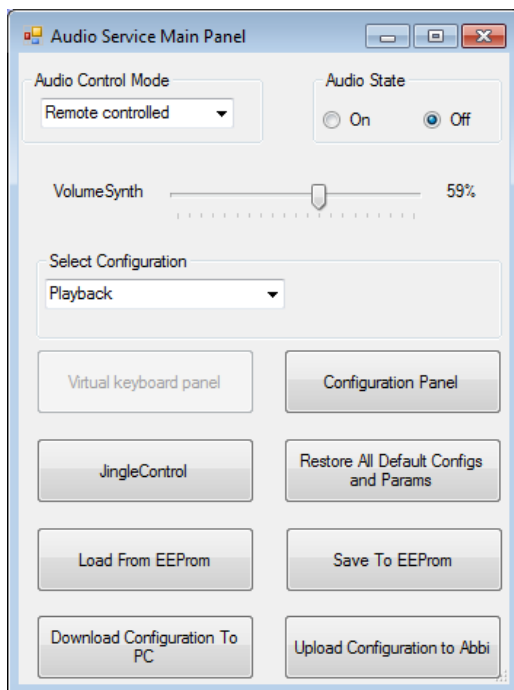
Audio Service Main Panel

Audio Control Mode
Remote controlled

Audio State
On
Off

VolumeSynth
59%

Select Configuration
Playback

Virtual keyboard panel
Configuration Panel

JingleControl
Restore All Default Configs and Params

Load From EEProm
Save To EEProm

Download Configuration To PC
Upload Configuration to Abbi